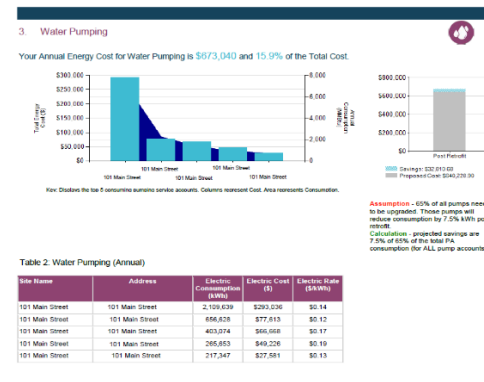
3. Water Pumping

Your Annual Energy Cost for Water Pumping is $673,040 and 15.9% of the Total Cost.

Total Energy Cost ($)

$300,000
$250,000
$200,000
$150,000
$100,000
$50,000
$0

Annual Consumption (MWh)

8,000
6,000
4,000
2,000
0

101 Main Street
101 Main Street
101 Main Street
101 Main Street
101 Main Street

Key: Displays the top 5 consuming pumping service accounts. Columns represent Cost. Area represents Consumption.

$800,000
$600,000
$400,000
$200,000
$0

Post Retrofit

Savings: $32,810.68
Proposed Cost: $640,229.00

Assumption - 65% of all pumps need to be upgraded. Those pumps will reduce consumption by 7.5% kWh post retrofit.
Calculation - projected savings are 7.5% of 65% of the total PA consumption (for ALL pump accounts

Table 2. Water Pumping (Annual)

| Site Name | Address | Electric Consumption (kWh) | Electric Cost ($) | Electric Rate ($/kWh) |
|---|---|---|---|---|
| 101 Main Street | 101 Main Street | 2,109,639 | $293,036 | $0.14 |
| 101 Main Street | 101 Main Street | 556,628 | $77,613 | $0.14 |
| 101 Main Street | 101 Main Street | 403,074 | $66,668 | $0.17 |
| 101 Main Street | 101 Main Street | 265,653 | $49,226 | $0.19 |
| 101 Main Street | 101 Main Street | 217,347 | $27,581 | $0.13 |